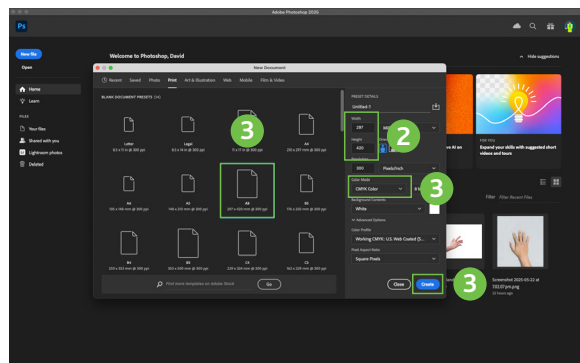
Adobe Photoshop 2025

Ps

New file
Open

Home
Learn

FILES
Your files
Shared with you
Lightroom photos
Deleted

Welcome to Photoshop, David

Hide suggestions

New Document

Recent Saved Photo Print Art & Illustration Web Mobile Film & Video

BLANK DOCUMENT PRESETS (14)

Letter
8.5 x 11 in @ 300 ppi

Legal
8.5 x 14 in @ 300 ppi

3

11 x 17 in @ 300 ppi

A4
210 x 297 mm @ 300 ppi

A5
148 x 210 mm @ 300 ppi

A6
105 x 148 mm @ 300 ppi

A3
297 x 420 mm @ 300 ppi

B5
176 x 250 mm @ 300 ppi

B4
250 x 353 mm @ 300 ppi

B3
353 x 500 mm @ 300 ppi

C4
229 x 324 mm @ 300 ppi

C5
162 x 229 mm @ 300 ppi

Find more templates on Adobe Stock

Go

PRESET DETAILS

Untitled-1

Width
297

2

Height
420

Resolution
300 Pixels/Inch

Color Mode
CMYK Color

3

8 bit

Background Contents
White

Advanced Options

Color Profile
Working CMYK: U.S. Web Coated (S...

Pixel Aspect Ratio
Square Pixels

Close
Create

3

ve AI on

FOR YOU
Expand your skills with suggested short videos and tours

Filter Filter Recent Files

Screenshot 2025-05-22 at
722.07 pm.png
20 hours ago